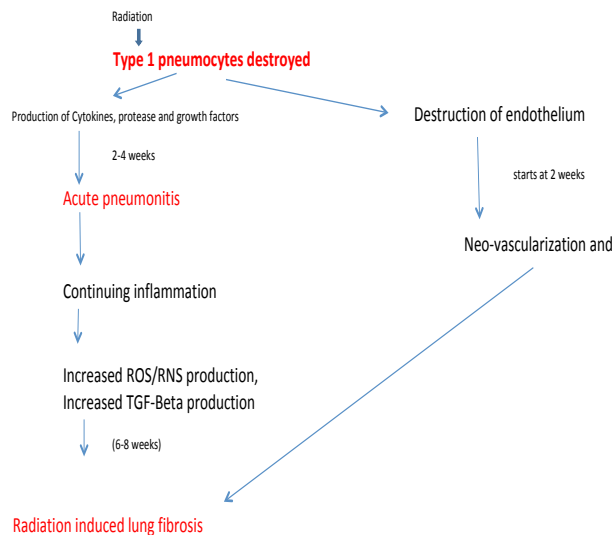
Radiation

Type 1 pneumocytes destroyed

Production of Cytokines, protease and growth factors

Destruction of endothelium

2-4 weeks

starts at 2 weeks

Acute pneumonitis

Neo-vascularization and

Continuing inflammation

Increased ROS/RNS production,
Increased TGF-Beta production

(6-8 weeks)

Radiation induced lung fibrosis